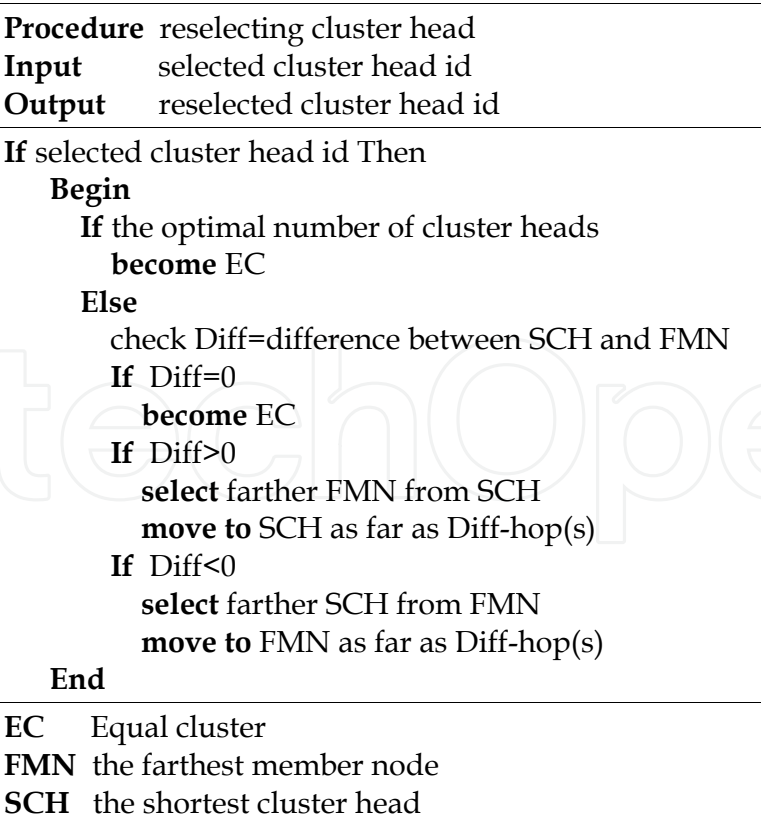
**Procedure** reselecting cluster head
**Input** selected cluster head id
**Output** reselected cluster head id

**If** selected cluster head id Then
**Begin**
**If** the optimal number of cluster heads
**become** EC
**Else**
check Diff=difference between SCH and FMN
**If** Diff=0
**become** EC
**If** Diff>0
**select** farther FMN from SCH
**move to** SCH as far as Diff-hop(s)
**If** Diff<0
**select** farther SCH from FMN
**move to** FMN as far as Diff-hop(s)
**End**

**EC** Equal cluster
**FMN** the farthest member node
**SCH** the shortest cluster head